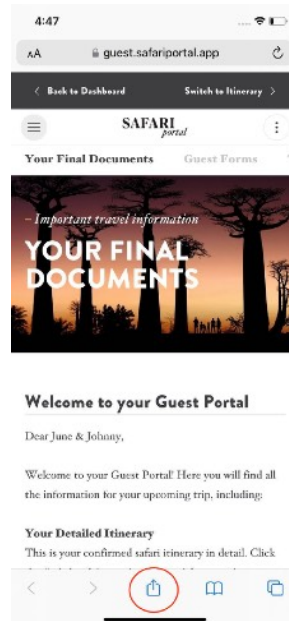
4:47

AA guest.safariportal.app

< Back to Dashboard Switch to Itinerary >

SAFARI portal

Your Final Documents Guest Forms

– Important travel information
YOUR FINAL DOCUMENTS

Welcome to your Guest Portal

Dear June & Johnny,

Welcome to your Guest Portal! Here you will find all the information for your upcoming trip, including:

Your Detailed Itinerary
This is your confirmed safari itinerary in detail. Click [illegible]